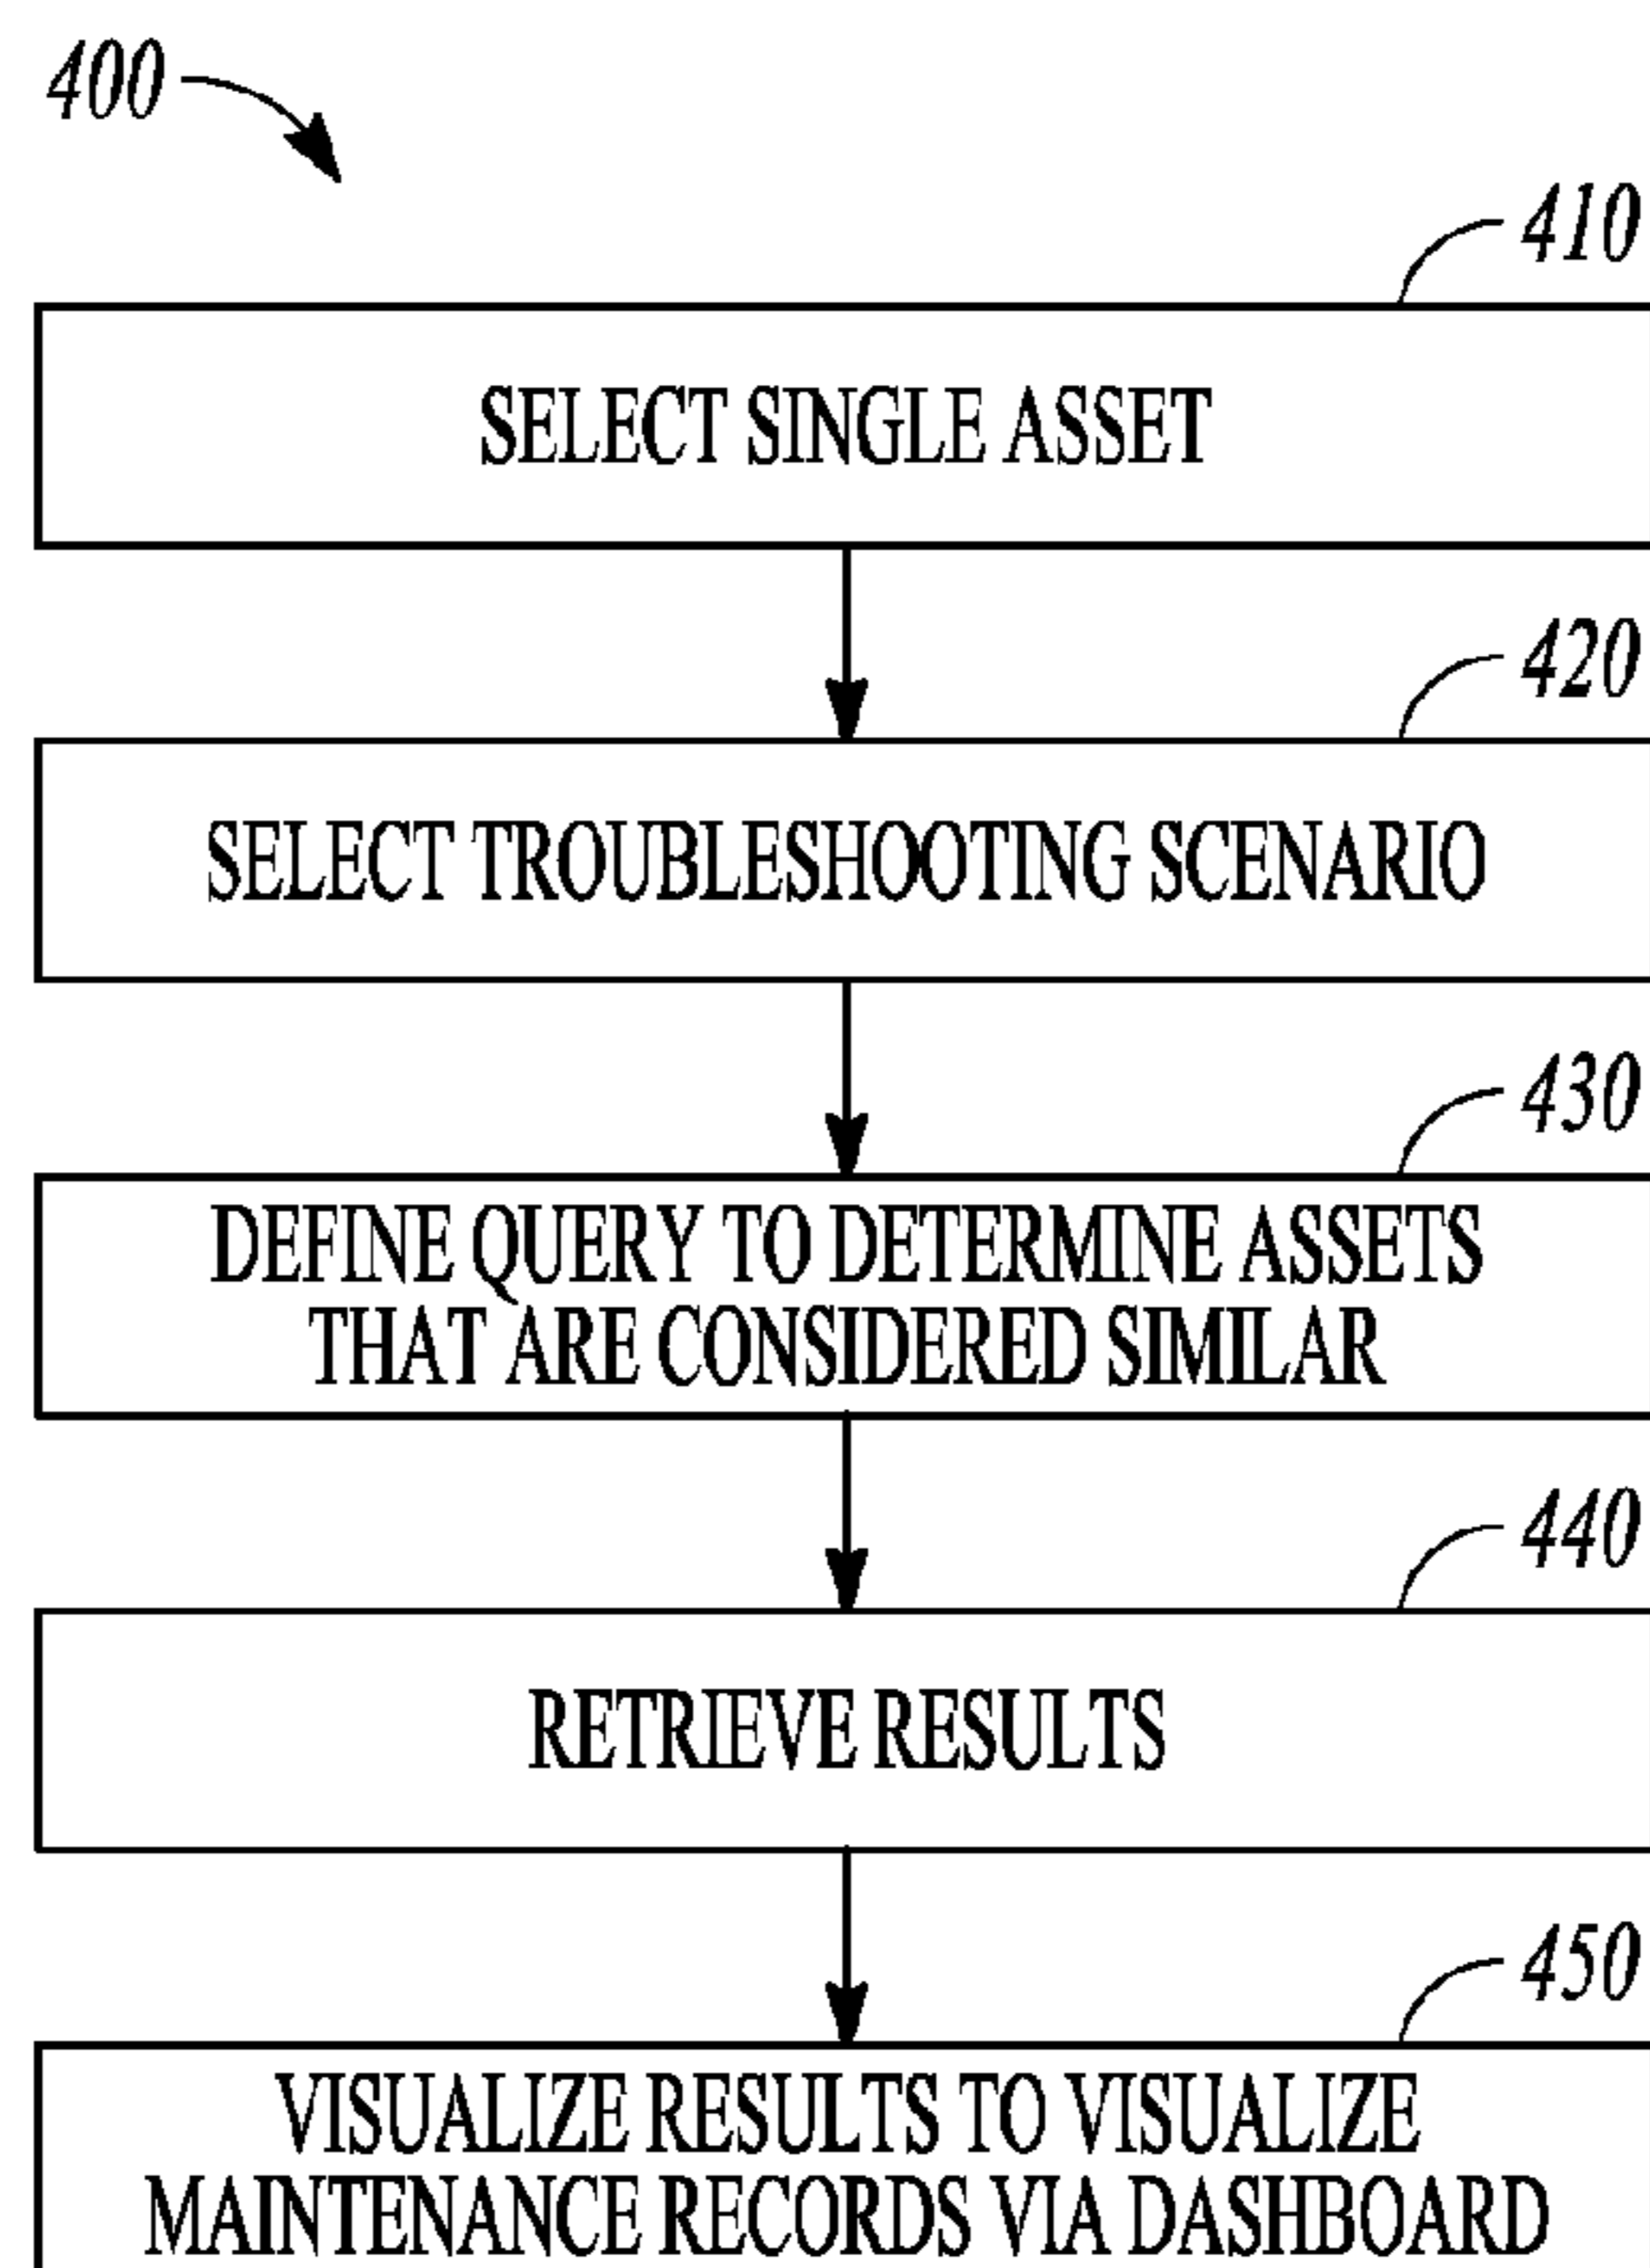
400

410

SELECT SINGLE ASSET

420

SELECT TROUBLESHOOTING SCENARIO

430

DEFINE QUERY TO DETERMINE ASSETS THAT ARE CONSIDERED SIMILAR

440

RETRIEVE RESULTS

450

VISUALIZE RESULTS TO VISUALIZE MAINTENANCE RECORDS VIA DASHBOARD